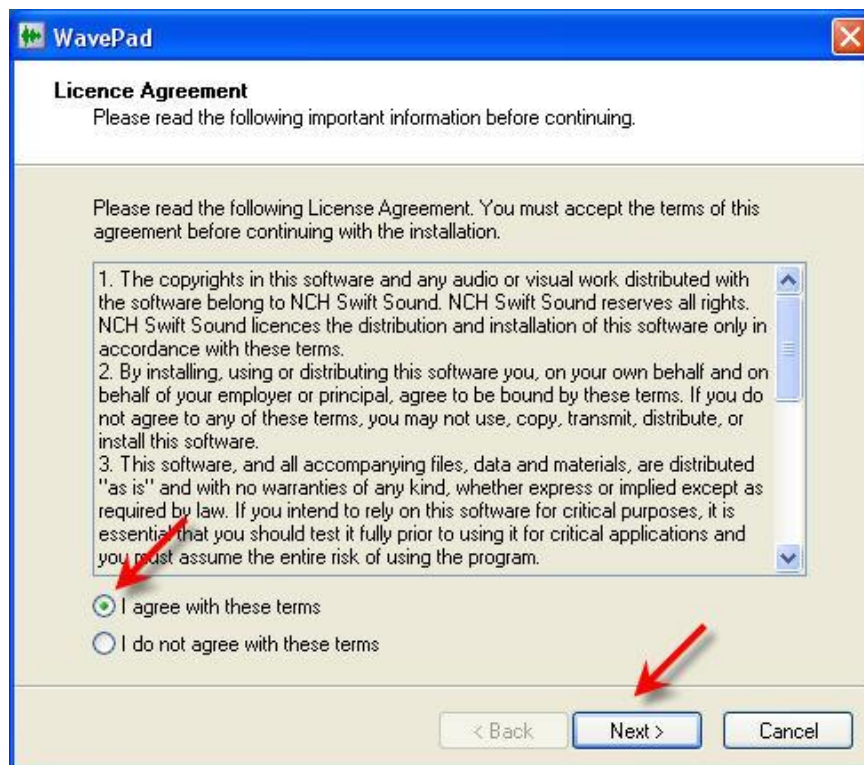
WavePad

Licence Agreement
Please read the following important information before continuing.

Please read the following License Agreement. You must accept the terms of this agreement before continuing with the installation.

1. The copyrights in this software and any audio or visual work distributed with the software belong to NCH Swift Sound. NCH Swift Sound reserves all rights. NCH Swift Sound licences the distribution and installation of this software only in accordance with these terms.
2. By installing, using or distributing this software you, on your own behalf and on behalf of your employer or principal, agree to be bound by these terms. If you do not agree to any of these terms, you may not use, copy, transmit, distribute, or install this software.
3. This software, and all accompanying files, data and materials, are distributed "as is" and with no warranties of any kind, whether express or implied except as required by law. If you intend to rely on this software for critical purposes, it is essential that you should test it fully prior to using it for critical applications and you must assume the entire risk of using the program.

I agree with these terms
I do not agree with these terms

< Back
Next >
Cancel